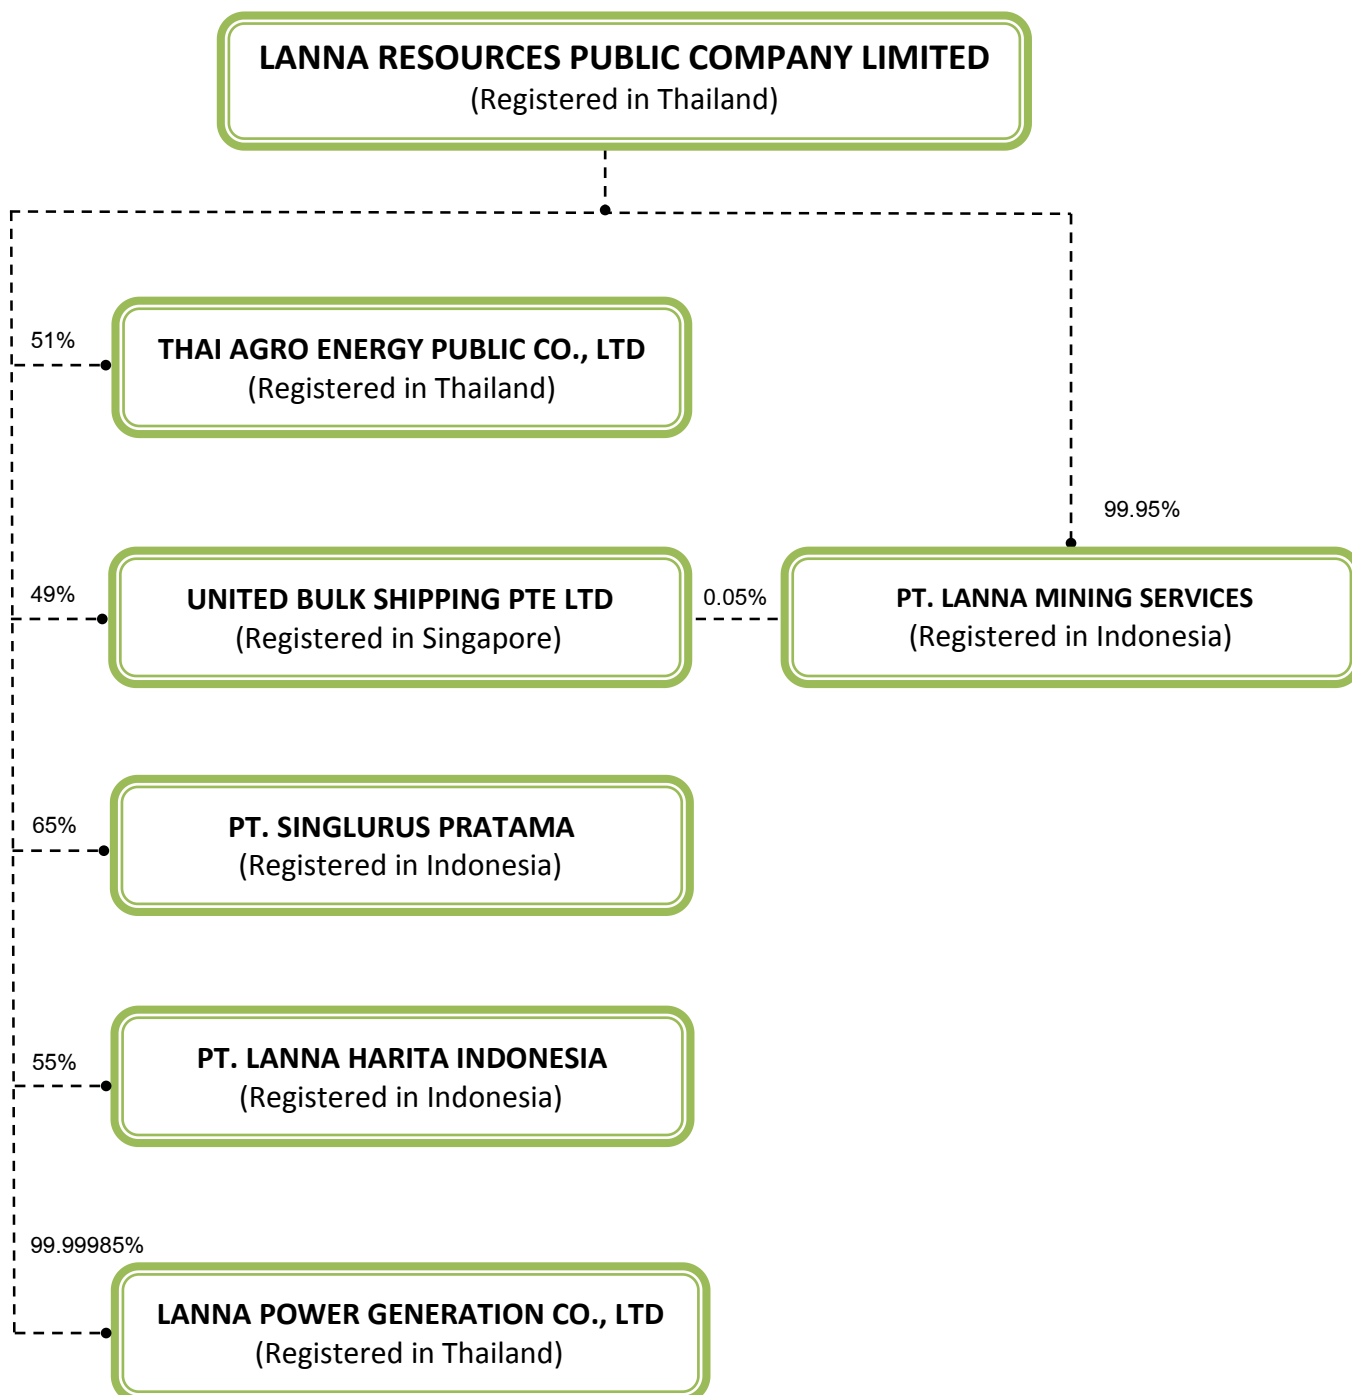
LANNA RESOURCES PUBLIC COMPANY LIMITED
(Registered in Thailand)

51%

THAI AGRO ENERGY PUBLIC CO., LTD
(Registered in Thailand)

99.95%

49%

UNITED BULK SHIPPING PTE LTD
(Registered in Singapore)

0.05%

PT. LANNA MINING SERVICES
(Registered in Indonesia)

65%

PT. SINGLURUS PRATAMA
(Registered in Indonesia)

55%

PT. LANNA HARITA INDONESIA
(Registered in Indonesia)

99.99985%

LANNA POWER GENERATION CO., LTD
(Registered in Thailand)